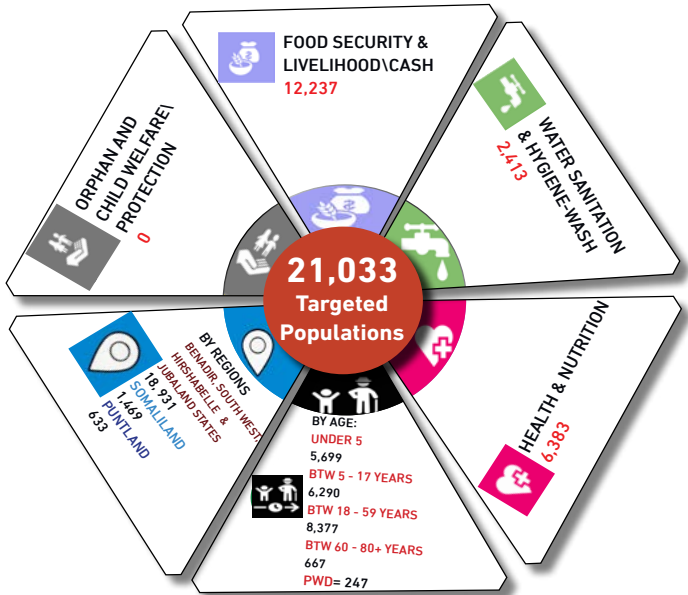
FOOD SECURITY & LIVELIHOOD\CASH
12,237

WATER SANITATION & HYGIENE-WASH
2,413

ORPHAN AND CHILD WELFARE\ PROTECTION
0

21,033
Targeted Populations

BY REGIONS
BENADIR, SOUTH WEST, HIRSHABELLE & JUBALAND STATES
18,931
SOMALILAND
1,469
PUNTLAND
633

HEALTH & NUTRITION
6,383

BY AGE:
UNDER 5
5,699
BTW 5 - 17 YEARS
6,290
BTW 18 - 59 YEARS
8,377
BTW 60 - 80+ YEARS
667
PWD= 247